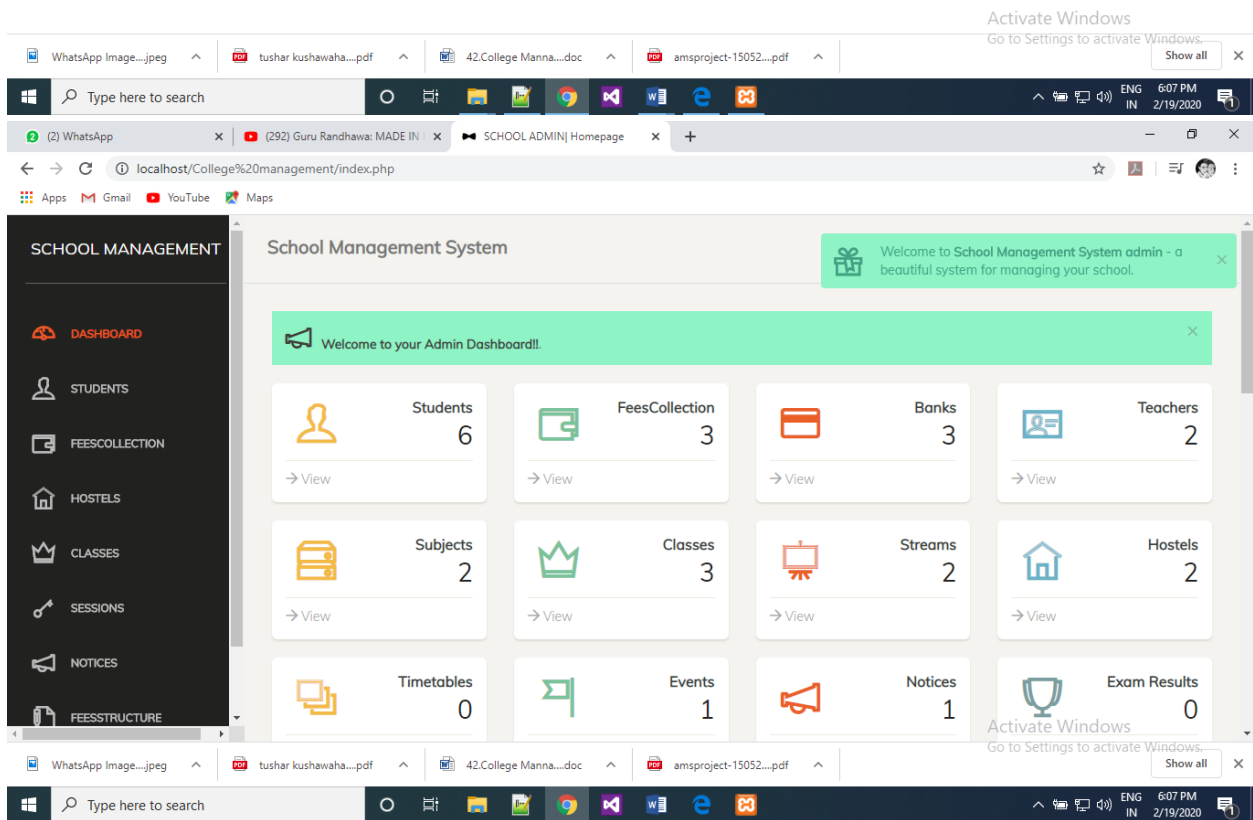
Activate Windows
Go to Settings to activate Windows.

WhatsApp Image....jpeg
tushar kushawaha....pdf
42.College Manna....doc
amsproject-15052....pdf
Show all

Type here to search
ENG IN 6:07 PM 2/19/2020

(2) WhatsApp
(292) Guru Randhawa: MADE IN
SCHOOL ADMIN| Homepage

localhost/College%20management/index.php

Apps Gmail YouTube Maps

SCHOOL MANAGEMENT

DASHBOARD
STUDENTS
FEESCOLLECTION
HOSTELS
CLASSES
SESSIONS
NOTICES
FEESSTRUCTURE

School Management System

Welcome to School Management System admin - a beautiful system for managing your school.

Welcome to your Admin Dashboard!!.

Students 6 → View
FeesCollection 3 → View
Banks 3 → View
Teachers 2 → View
Subjects 2 → View
Classes 3 → View
Streams 2 → View
Hostels 2 → View
Timetables 0
Events 1
Notices 1
Exam Results 0

Activate Windows
Go to Settings to activate Windows.

WhatsApp Image....jpeg
tushar kushawaha....pdf
42.College Manna....doc
amsproject-15052....pdf
Show all

Type here to search
ENG IN 6:07 PM 2/19/2020